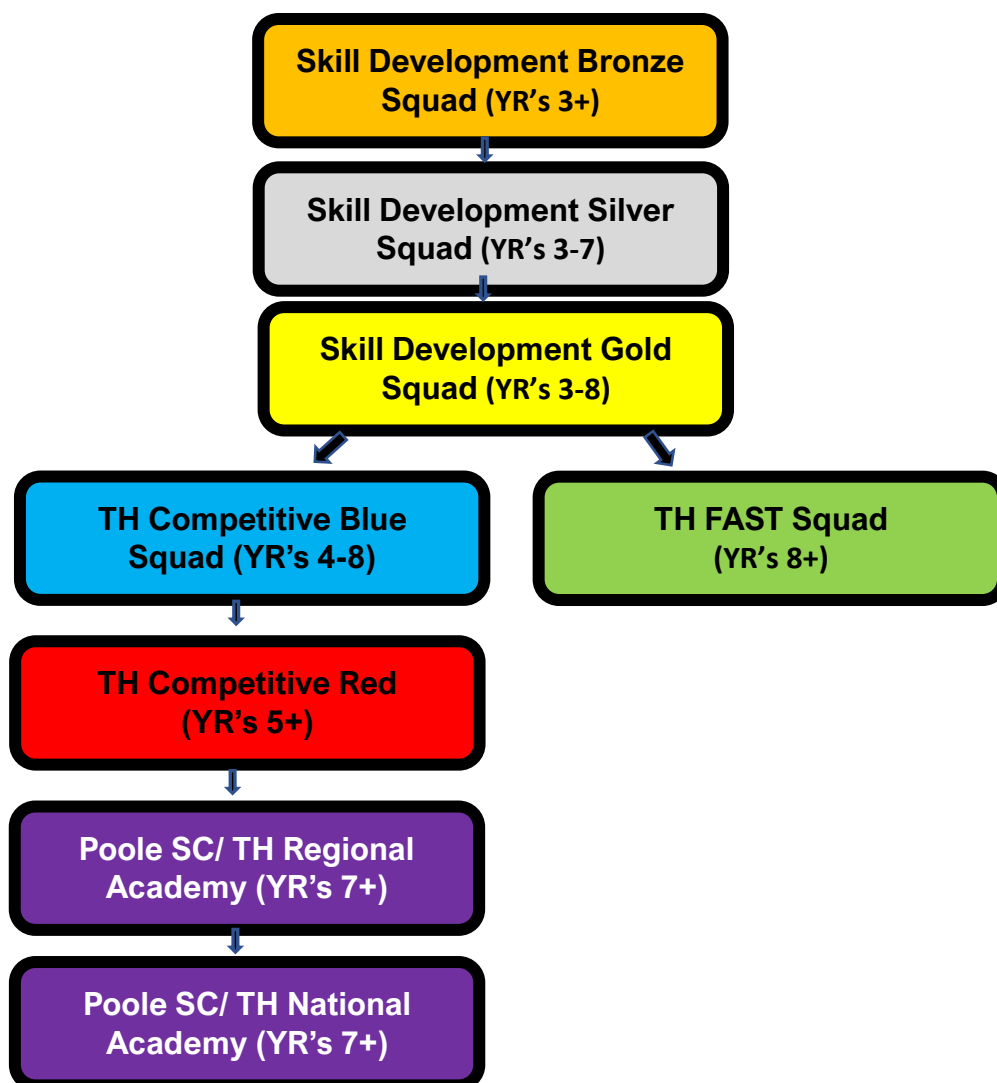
Skill Development Bronze Squad (YR's 3+)

Skill Development Silver Squad (YR's 3-7)

Skill Development Gold Squad (YR's 3-8)

TH Competitive Blue Squad (YR's 4-8)

TH FAST Squad (YR's 8+)

TH Competitive Red (YR's 5+)

Poole SC/ TH Regional Academy (YR's 7+)

Poole SC/ TH National Academy (YR's 7+)